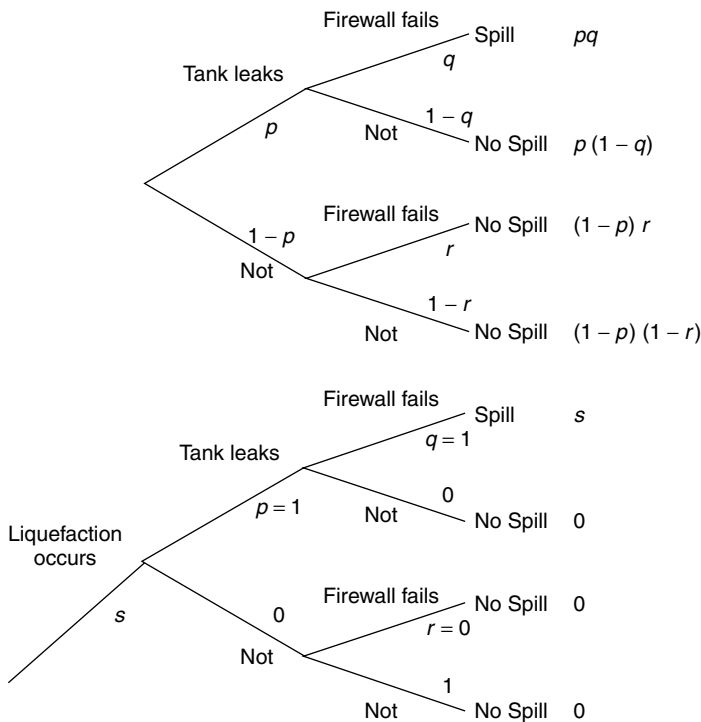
Firewall fails
Tank leaks
Spill $pq$
$q$
$p$
$1-q$
Not
No Spill $p(1-q)$

Firewall fails
$1-p$
No Spill $(1-p)r$
$r$
Not
$1-r$
Not
No Spill $(1-p)(1-r)$

Firewall fails
Spill $s$
Tank leaks
$q=1$
$0$
$p=1$
Not
No Spill $0$
Liquefaction occurs

$s$
$0$
Firewall fails
No Spill $0$
$r=0$
Not
$1$
Not
No Spill $0$